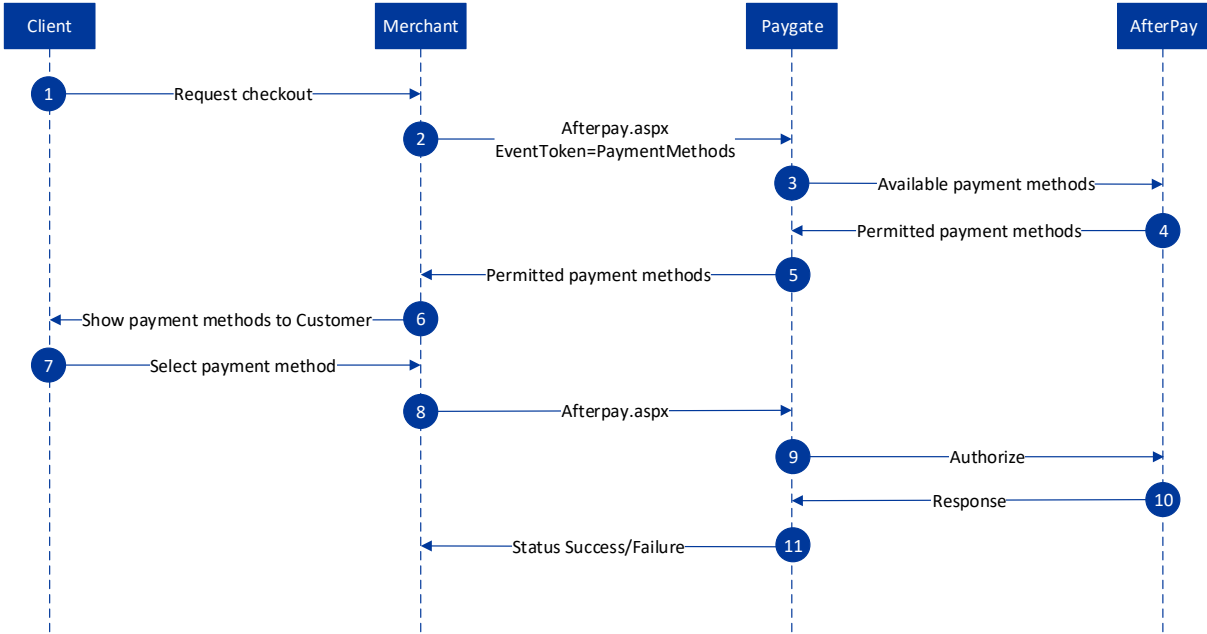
Client

Merchant

Paygate

AfterPay

1 Request checkout

2 Afterpay.aspx EventToken=PaymentMethods

3 Available payment methods

4 Permitted payment methods

5 Permitted payment methods

6 Show payment methods to Customer

7 Select payment method

8 Afterpay.aspx

9 Authorize

10 Response

11 Status Success/Failure